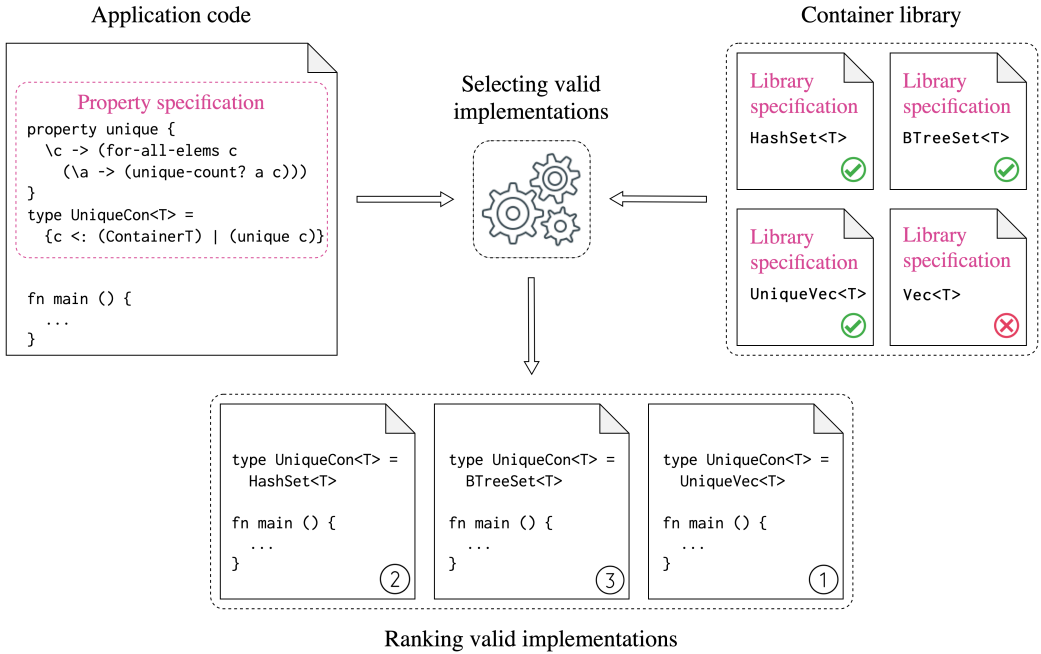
Application code

Property specification
property unique {
 \c -> (for-all-elems c
  (\a -> (unique-count? a c)))
}
type UniqueCon<T> =
 {c <: (ContainerT) | (unique c)}

fn main () {
 ...
}

Selecting valid implementations

Container library

Library specification
HashSet<T>

Library specification
BTreeSet<T>

Library specification
UniqueVec<T>

Library specification
Vec<T>

type UniqueCon<T> =
 HashSet<T>

fn main () {
 ...
}
2

type UniqueCon<T> =
 BTreeSet<T>

fn main () {
 ...
}
3

type UniqueCon<T> =
 UniqueVec<T>

fn main () {
 ...
}
1

Ranking valid implementations